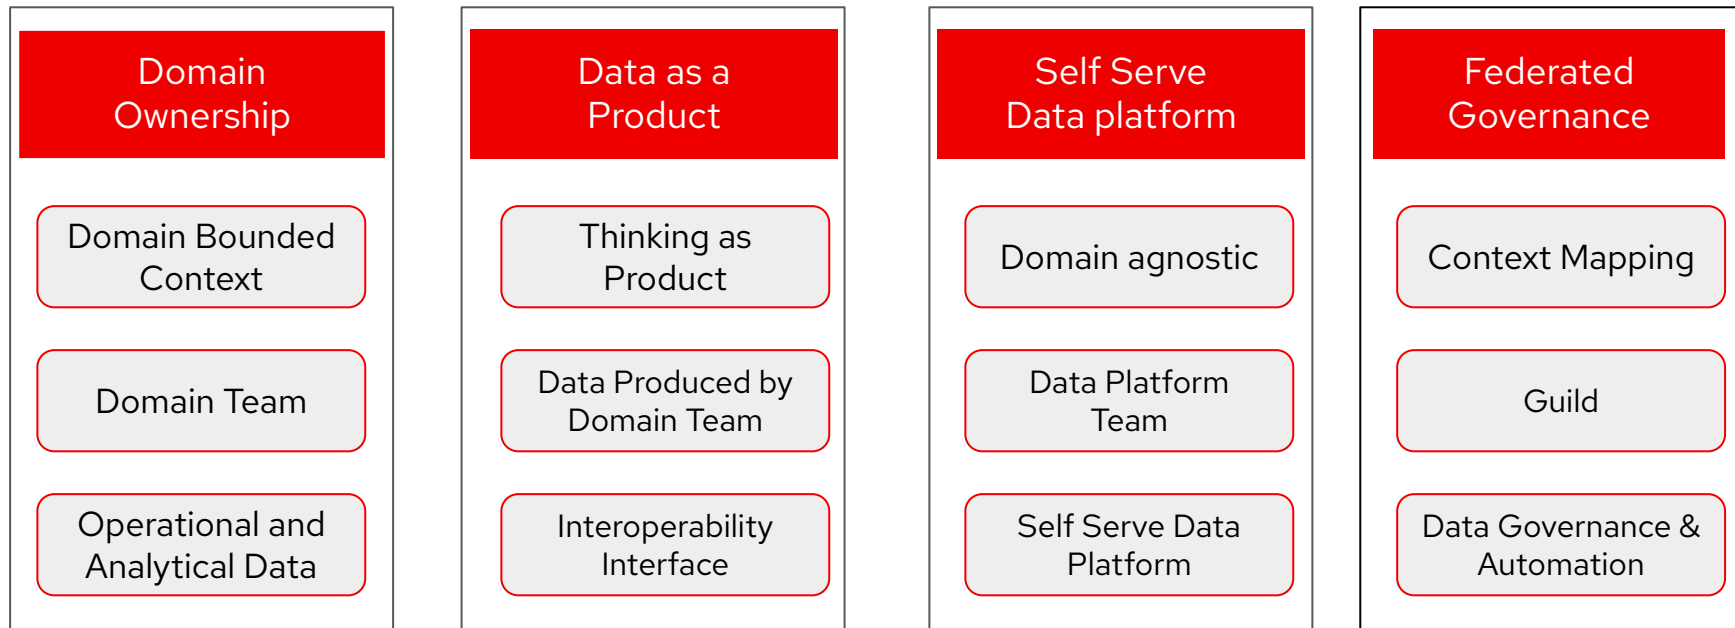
Domain Ownership

Domain Bounded Context

Domain Team

Operational and Analytical Data

Data as a Product

Thinking as Product

Data Produced by Domain Team

Interoperability Interface

Self Serve Data platform

Domain agnostic

Data Platform Team

Self Serve Data Platform

Federated Governance

Context Mapping

Guild

Data Governance & Automation